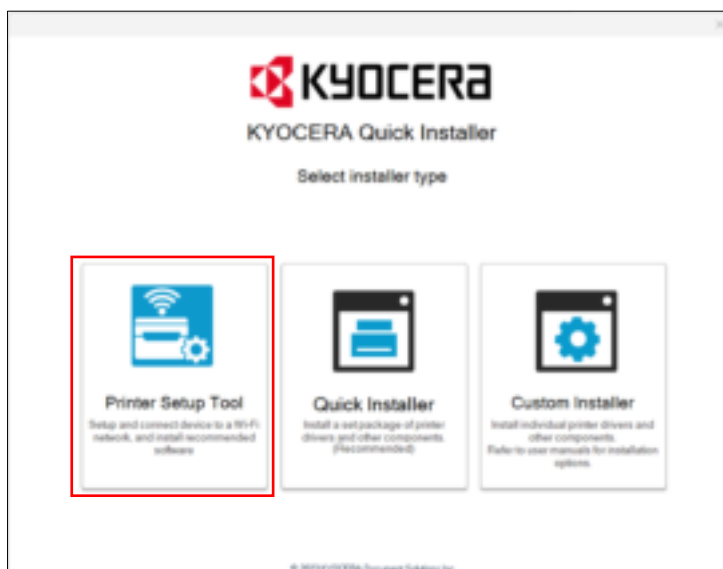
KYOCERA

KYOCERA Quick Installer

Select installer type

Printer Setup Tool

Setup and connect device to a Wi-Fi network, and install recommended software

Quick Installer

Install a set package of printer drivers and other components. (Recommended)

Custom Installer

Install individual printer drivers and other components. Refer to user manuals for installation options.

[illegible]